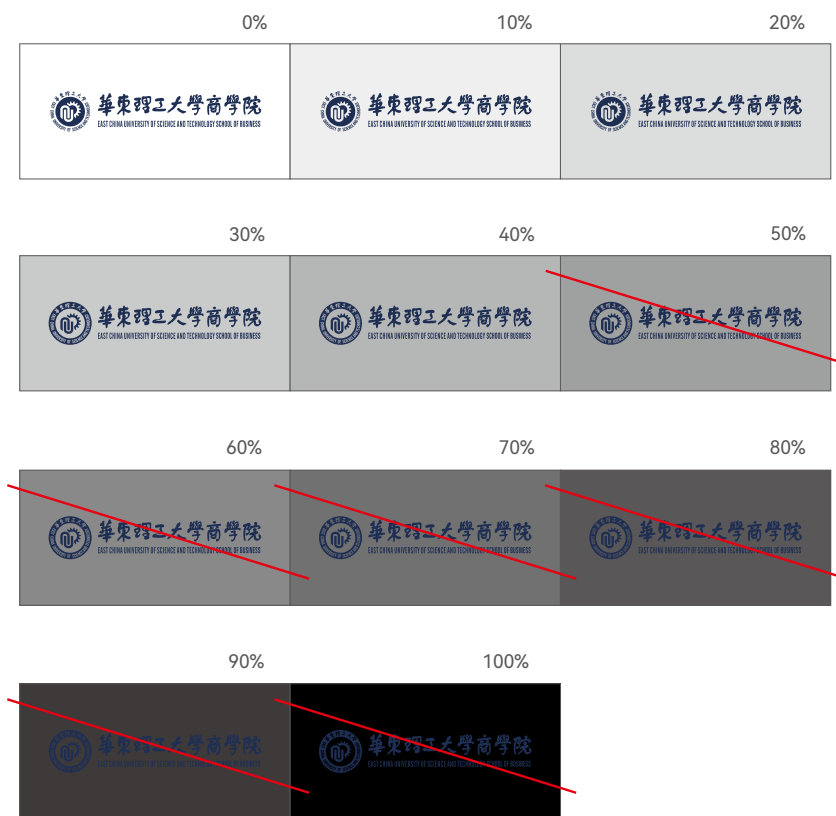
0%

華東理工大學商學院
EAST CHINA UNIVERSITY OF SCIENCE AND TECHNOLOGY SCHOOL OF BUSINESS

10%

華東理工大學商學院
EAST CHINA UNIVERSITY OF SCIENCE AND TECHNOLOGY SCHOOL OF BUSINESS

20%

華東理工大學商學院
EAST CHINA UNIVERSITY OF SCIENCE AND TECHNOLOGY SCHOOL OF BUSINESS

30%

華東理工大學商學院
EAST CHINA UNIVERSITY OF SCIENCE AND TECHNOLOGY SCHOOL OF BUSINESS

40%

華東理工大學商學院
EAST CHINA UNIVERSITY OF SCIENCE AND TECHNOLOGY SCHOOL OF BUSINESS

50%

華東理工大學商學院
EAST CHINA UNIVERSITY OF SCIENCE AND TECHNOLOGY SCHOOL OF BUSINESS

60%

華東理工大學商學院
EAST CHINA UNIVERSITY OF SCIENCE AND TECHNOLOGY SCHOOL OF BUSINESS

70%

華東理工大學商學院
EAST CHINA UNIVERSITY OF SCIENCE AND TECHNOLOGY SCHOOL OF BUSINESS

80%

華東理工大學商學院
EAST CHINA UNIVERSITY OF SCIENCE AND TECHNOLOGY SCHOOL OF BUSINESS

90%

華東理工大學商學院
EAST CHINA UNIVERSITY OF SCIENCE AND TECHNOLOGY SCHOOL OF BUSINESS

100%

華東理工大學商學院
EAST CHINA UNIVERSITY OF SCIENCE AND TECHNOLOGY SCHOOL OF BUSINESS